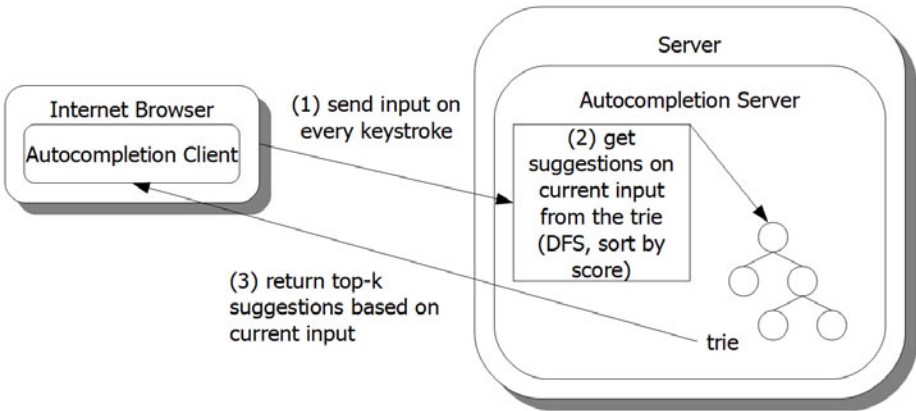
Internet Browser

Autocompletion Client

(1) send input on every keystroke

Server

Autocompletion Server

(2) get suggestions on current input from the trie (DFS, sort by score)

(3) return top-k suggestions based on current input

trie